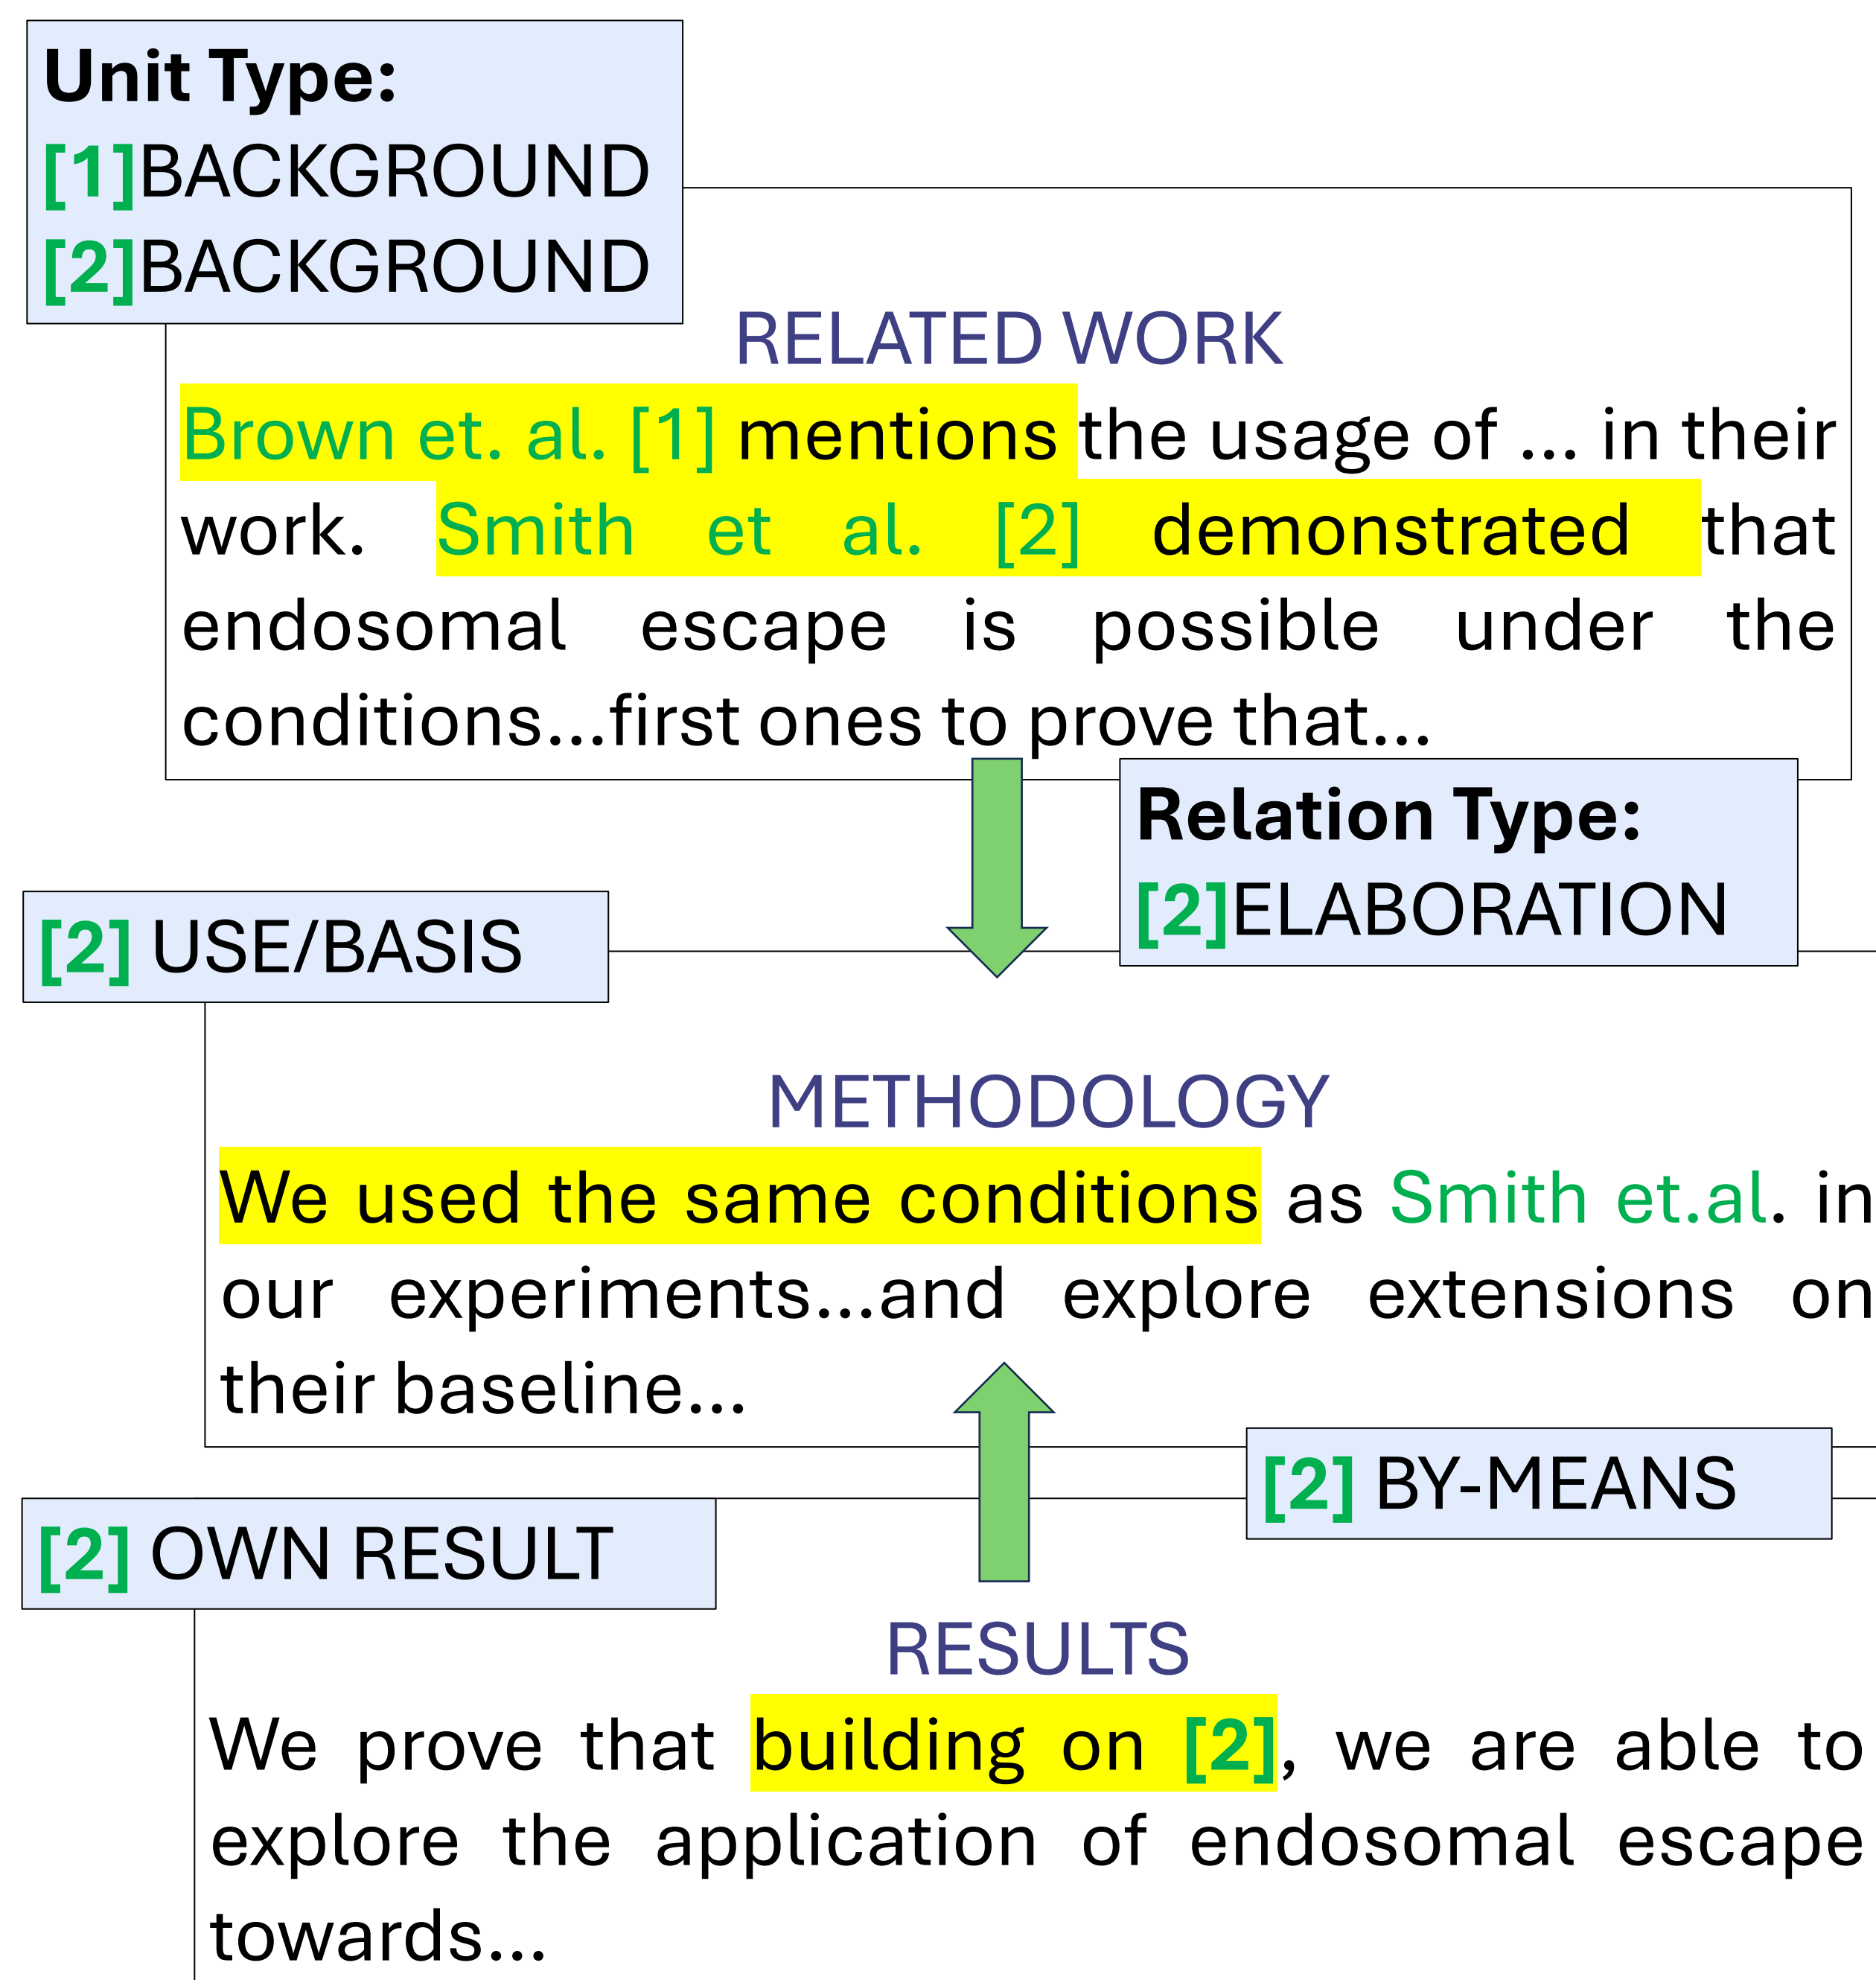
Unit Type:
[1]BACKGROUND
[2]BACKGROUND

RELATED WORK

Brown et. al. [1] mentions the usage of ... in their work. Smith et al. [2] demonstrated that endosomal escape is possible under the conditions...first ones to prove that...

Relation Type:
[2]ELABORATION

[2] USE/BASIS

METHODOLOGY

We used the same conditions as Smith et.al. in our experiments...and explore extensions on their baseline...

[2] BY-MEANS

[2] OWN RESULT

RESULTS

We prove that building on [2], we are able to explore the application of endosomal escape towards...